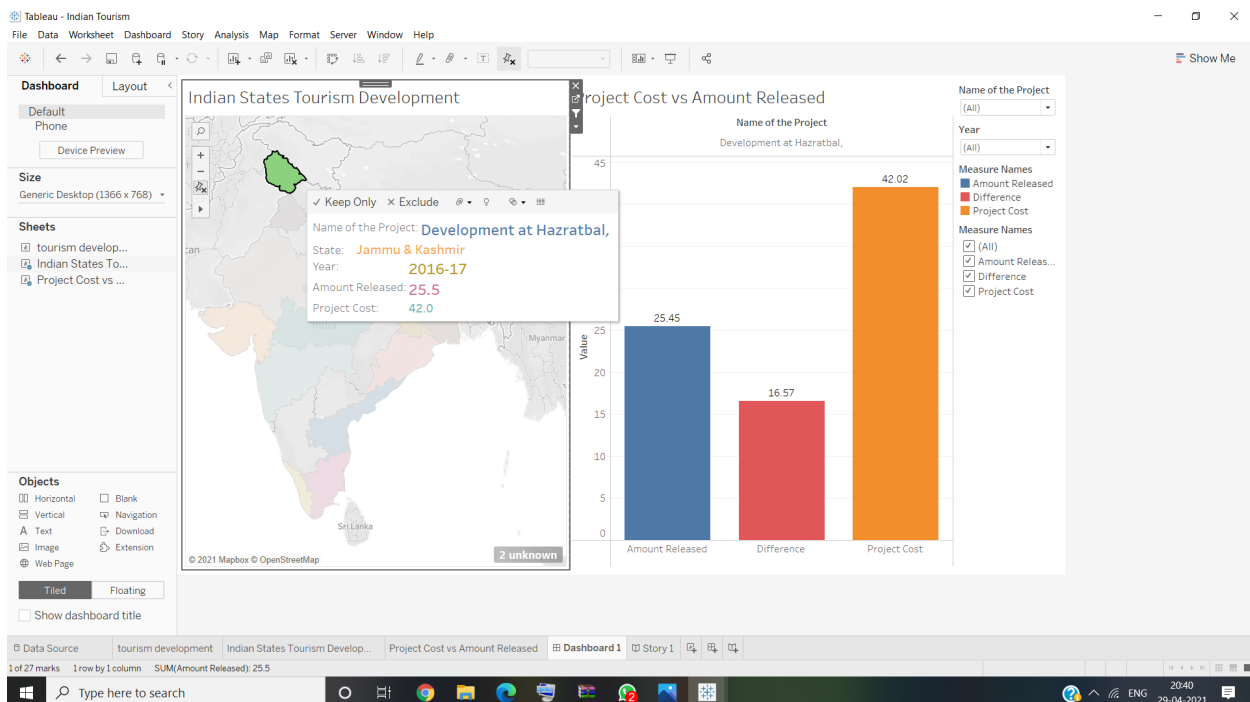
Tableau - Indian Tourism
File Data Worksheet Dashboard Story Analysis Map Format Server Window Help

Show Me

Dashboard Layout
Default
Phone
Device Preview
Size
Generic Desktop (1366 x 768)
Sheets
tourism develop...
Indian States To...
Project Cost vs ...

Objects
Horizontal
Blank
Vertical
Navigation
Text
Download
Image
Extension
Web Page
Tiled Floating
Show dashboard title

Indian States Tourism Development
Keep Only Exclude
Name of the Project: Development at Hazratbal,
State: Jammu & Kashmir
Year: 2016-17
Amount Released: 25.5
Project Cost: 42.0
Myanmar
Sri Lanka
© 2021 Mapbox © OpenStreetMap
2 unknown

Project Cost vs Amount Released
Name of the Project
Development at Hazratbal,
45
42.02
25.45
16.57
Value
25
20
15
10
5
0
Amount Released
Difference
Project Cost

Name of the Project
(All)
Year
(All)
Measure Names
Amount Released
Difference
Project Cost
Measure Names
(All)
Amount Releas...
Difference
Project Cost

Data Source tourism development Indian States Tourism Develop... Project Cost vs Amount Released Dashboard 1 Story 1
1 of 27 marks 1 row by 1 column SUM(Amount Released): 25.5
Type here to search
ENG 20:40 29-04-2021